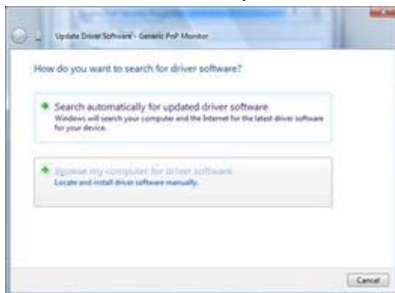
Update Driver Software - Generic PnP Monitor

How do you want to search for driver software?

Search automatically for updated driver software
Windows will search your computer and the Internet for the latest driver software for your device.

Browse my computer for driver software
Locate and install driver software manually.

Cancel